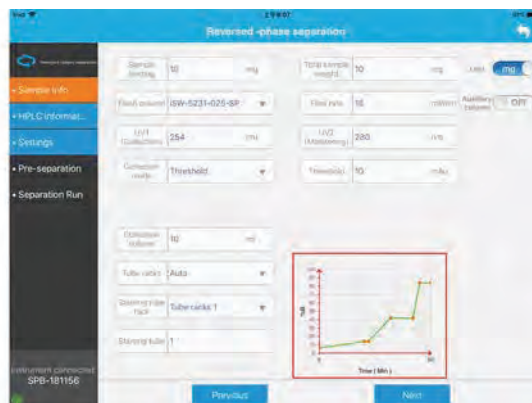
Reversed -phase separation

• Sample info
• HPLC informat...
• Settings
• Pre-separation
• Separation Run

Sample loading | 10 | mg
Total sample weight | 10 | mg
Unit | mg
Flash column | ISW-5231-025-SP
Flow rate | 15 | ml/min
Auxiliary column | OFF
UV1 (Collection) | 254 | nm
UV2 (Monitoring) | 280 | nm
Collection mode | Threshold
Threshold | 10 | mAu

Collection volume | 10 | ml
Tube racks | Auto
Starting tube rack | Tube racks 1
Starting tube | 1

%B
Time ( Min )

Instrument connected
SPB-181156

Previous
Next